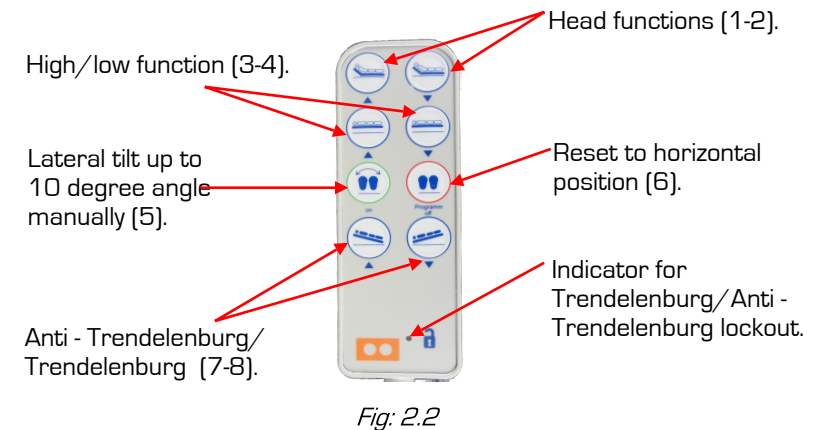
Head functions (1-2).

High/low function (3-4).

Lateral tilt up to 10 degree angle manually (5).

Reset to horizontal position (6).

Indicator for Trendelenburg/Anti - Trendelenburg lockout.

Anti - Trendelenburg/ Trendelenburg (7-8).

Fig: 2.2